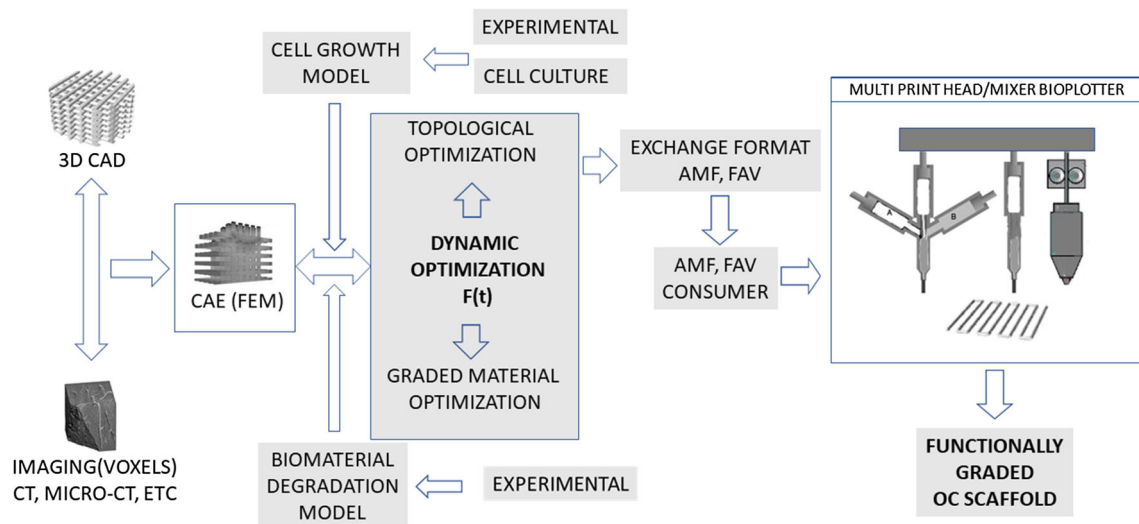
EXPERIMENTAL

CELL GROWTH MODEL

CELL CULTURE

3D CAD

TOPOLOGICAL OPTIMIZATION

DYNAMIC OPTIMIZATION F(t)

GRADED MATERIAL OPTIMIZATION

CAE (FEM)

EXCHANGE FORMAT AMF, FAV

AMF, FAV CONSUMER

MULTI PRINT HEAD/MIXER BIOPLOTTER

A

B

IMAGING(VOXELS) CT, MICRO-CT, ETC

BIOMATERIAL DEGRADATION MODEL

EXPERIMENTAL

FUNCTIONALLY GRADED OC SCAFFOLD